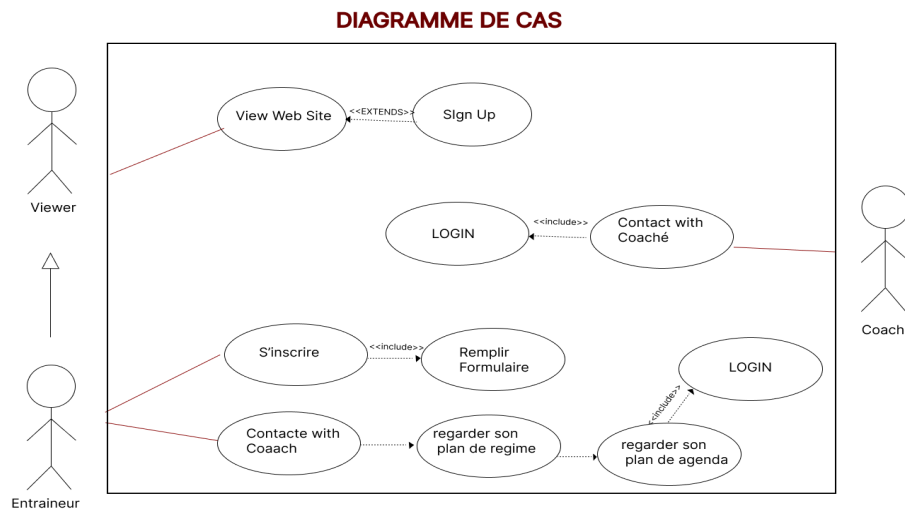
DIAGRAMME DE CAS

Viewer

View Web Site

<<EXTENDS>>

SIgn Up

LOGIN

<<include>>

Contact with Coaché

Coach

S'inscrire

<<include>>

Remplir Formulaire

LOGIN

<<include>>

Entraineur

Contacte with Coaach

regarder son plan de regime

regarder son plan de agenda